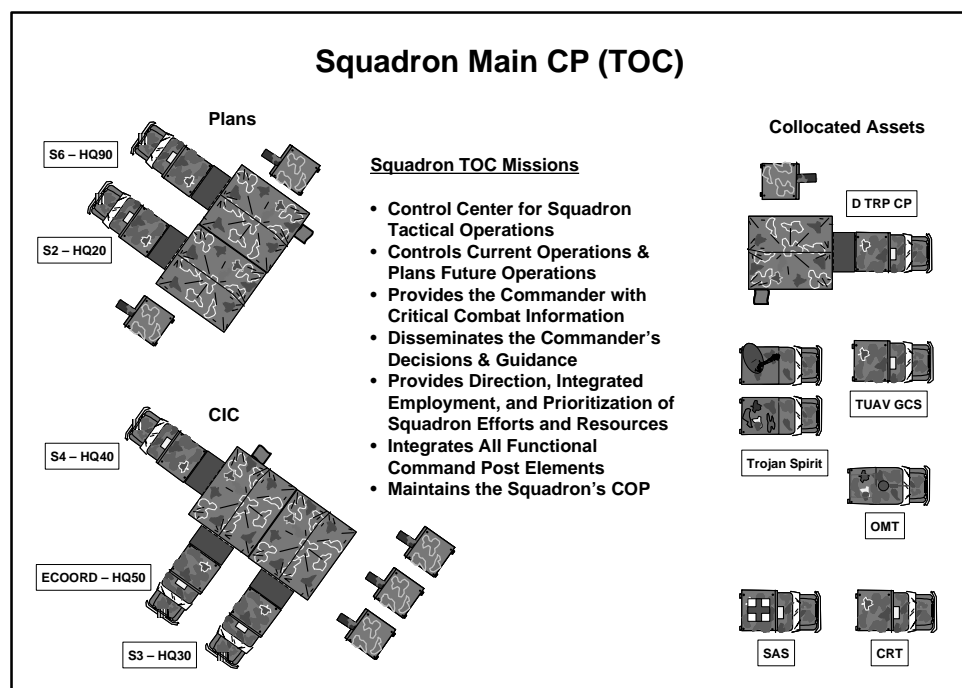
Squadron Main CP (TOC)

Plans

S6 – HQ90

S2 – HQ20

Squadron TOC Missions

• Control Center for Squadron Tactical Operations
• Controls Current Operations & Plans Future Operations
• Provides the Commander with Critical Combat Information
• Disseminates the Commander's Decisions & Guidance
• Provides Direction, Integrated Employment, and Prioritization of Squadron Efforts and Resources
• Integrates All Functional Command Post Elements
• Maintains the Squadron's COP

CIC

S4 – HQ40

ECOORD – HQ50

S3 – HQ30

Collocated Assets

D TRP CP

TUAV GCS

Trojan Spirit

OMT

SAS

CRT